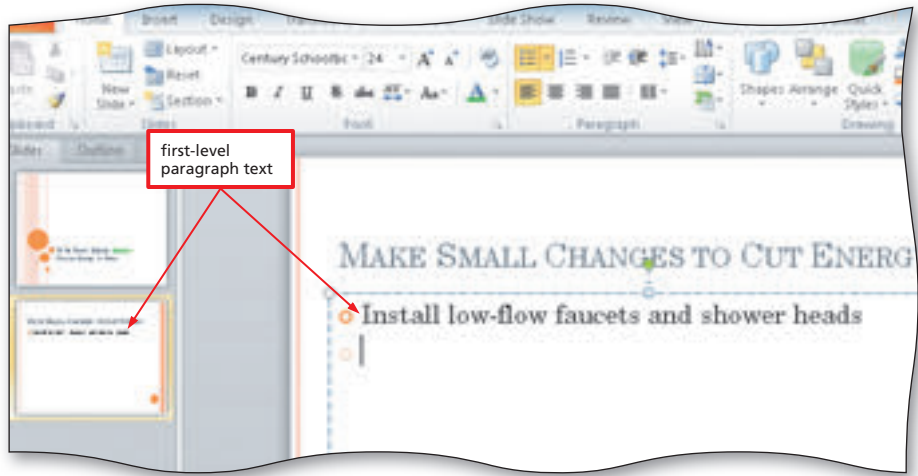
Home Insert Design Transitions Animations Slide Show Review View

Layout
Reset
New Slide
Section
Slides

Century Schoolbc 24
Font

Paragraph

Shapes Arrange Quick Styles
Drawing

Slides Outline

first-level paragraph text

MAKE SMALL CHANGES TO CUT ENERG

Install low-flow faucets and shower heads